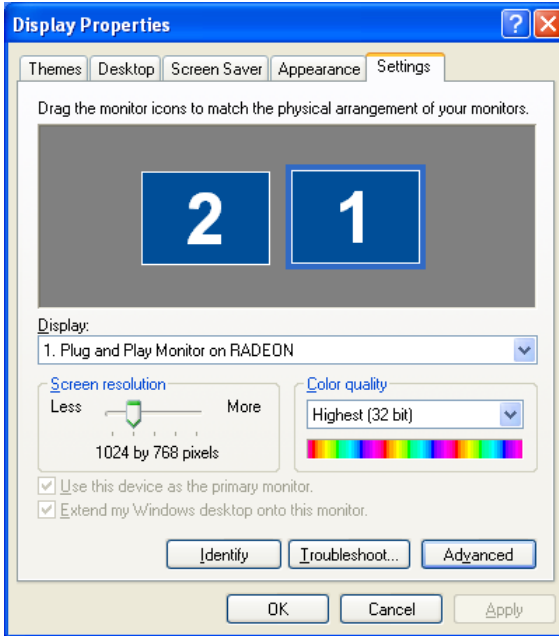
Display Properties

?

Themes | Desktop | Screen Saver | Appearance | Settings

Drag the monitor icons to match the physical arrangement of your monitors.

2

1

Display:

1. Plug and Play Monitor on RADEON

Screen resolution

Less

More

1024 by 768 pixels

Color quality

Highest (32 bit)

Use this device as the primary monitor.

Extend my Windows desktop onto this monitor.

Identify

Troubleshoot...

Advanced

OK

Cancel

Apply